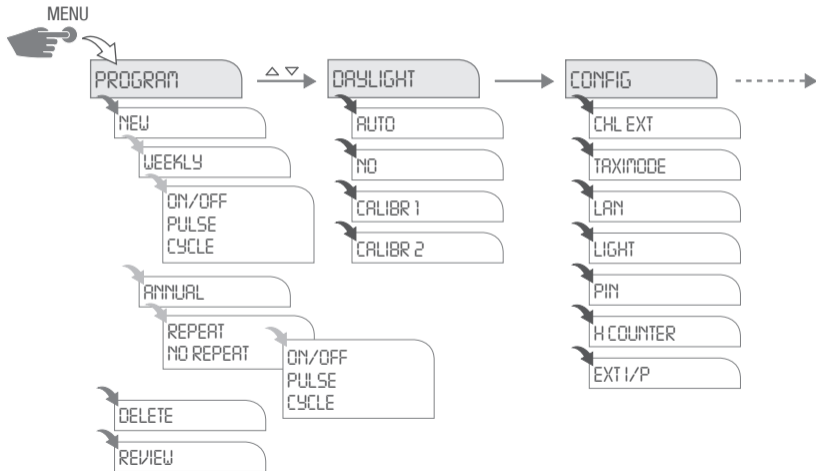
MENU

PROGRAM

NEW

WEEKLY

ON/OFF
PULSE
CYCLE

ANNUAL

REPEAT
NO REPEAT

ON/OFF
PULSE
CYCLE

DELETE

REVIEW

DAYLIGHT

AUTO

NO

CALIBR 1

CALIBR 2

CONFIG

CHL EXT

TAXIMODE

LAN

LIGHT

PIN

H COUNTER

EXT I/P